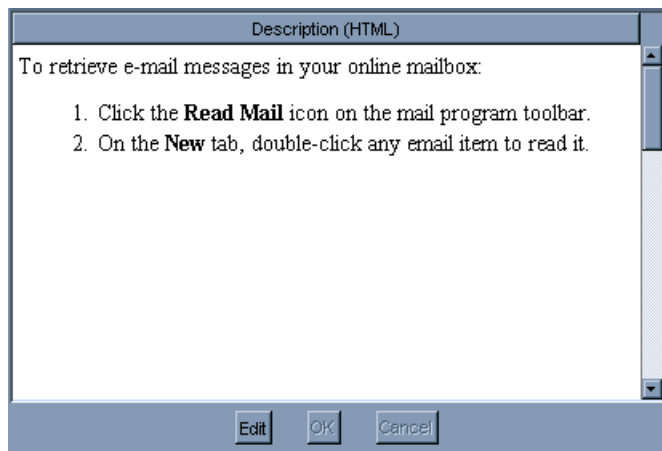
Description (HTML)

To retrieve e-mail messages in your online mailbox:

1. Click the **Read Mail** icon on the mail program toolbar.
2. On the **New** tab, double-click any email item to read it.

Edit OK Cancel